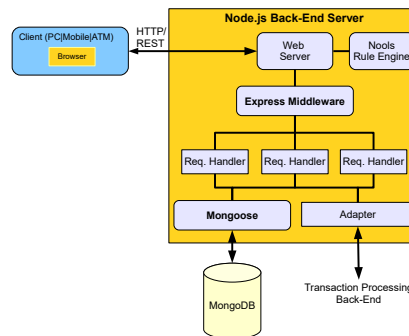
Client (PC|Mobile|ATM)

Browser

HTTP/
REST

Node.js Back-End Server

Web
Server

Nools
Rule Engine

Express Middleware

Req. Handler

Req. Handler

Req. Handler

Mongoose

Adapter

MongoDB

Transaction Processing
Back-End